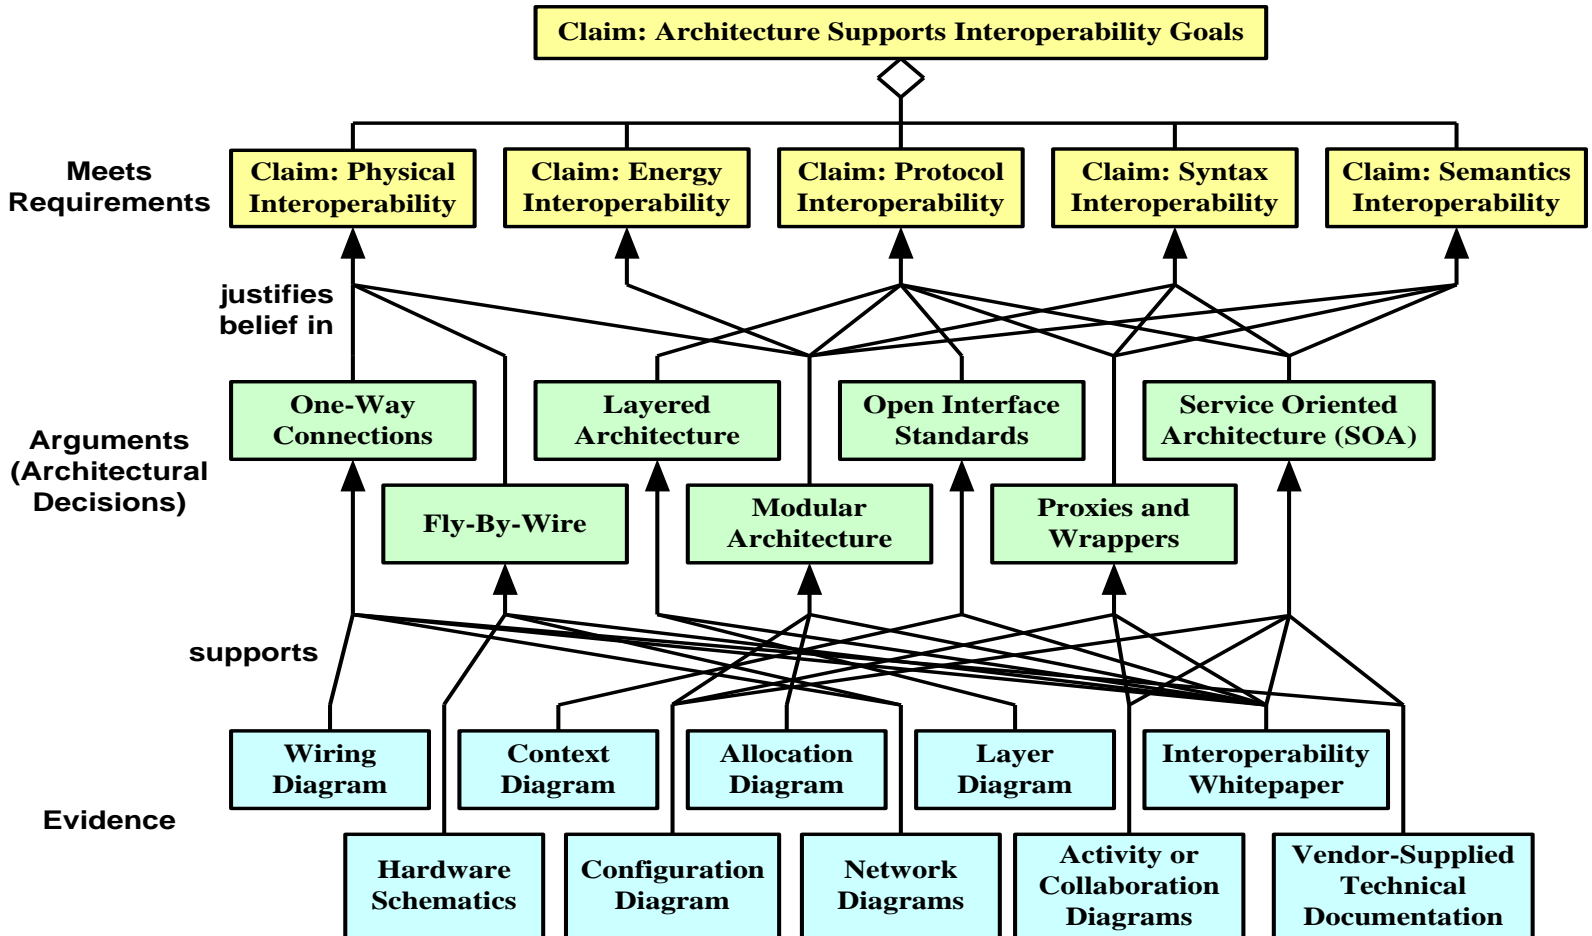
Claim: Architecture Supports Interoperability Goals

Meets Requirements

Claim: Physical Interoperability

Claim: Energy Interoperability

Claim: Protocol Interoperability

Claim: Syntax Interoperability

Claim: Semantics Interoperability

justifies belief in

Arguments (Architectural Decisions)

One-Way Connections

Layered Architecture

Open Interface Standards

Service Oriented Architecture (SOA)

Fly-By-Wire

Modular Architecture

Proxies and Wrappers

supports

Evidence

Wiring Diagram

Context Diagram

Allocation Diagram

Layer Diagram

Interoperability Whitepaper

Hardware Schematics

Configuration Diagram

Network Diagrams

Activity or Collaboration Diagrams

Vendor-Supplied Technical Documentation